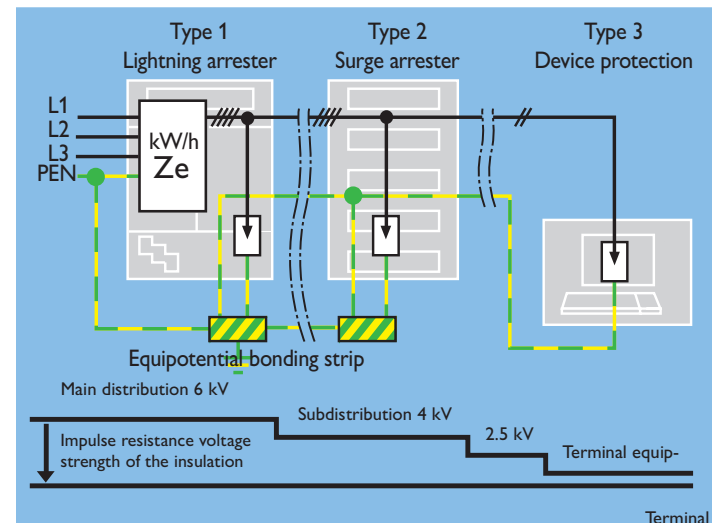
Type 1
Lightning arrester

Type 2
Surge arrester

Type 3
Device protection

L1
L2
L3
PEN

kW/h
Ze

Equipotential bonding strip

Main distribution 6 kV

Subdistribution 4 kV

2.5 kV

Impulse resistance voltage strength of the insulation

Terminal equip-

Terminal